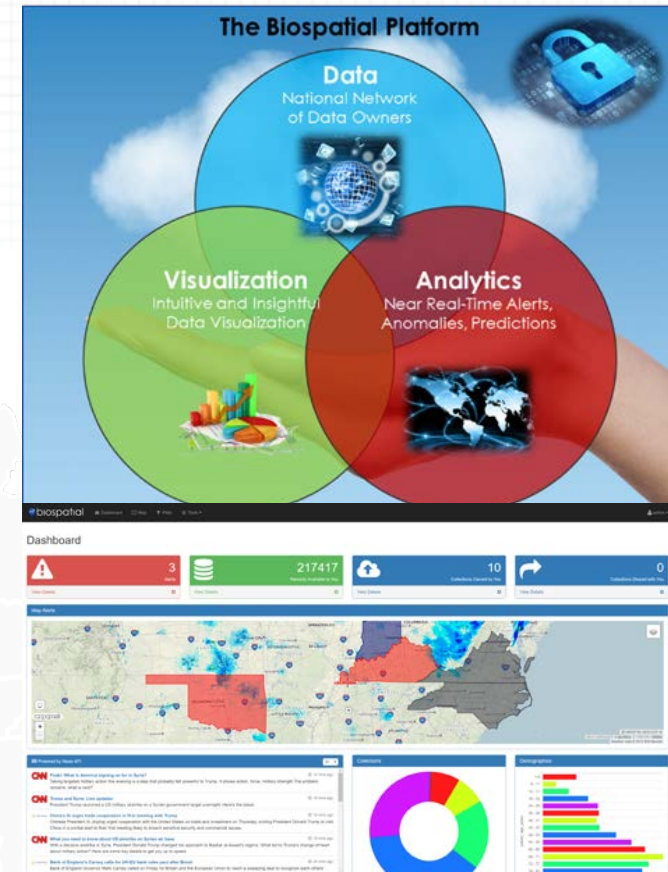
The Biospatial Platform

Data
National Network of Data Owners

Visualization
Intuitive and Insightful Data Visualization

Analytics
Near Real-Time Alerts, Anomalies, Predictions

biospatial

Dashboard

3
Alerts
View Details

217417
Records Available to You
View Details

10
Collections Owned by You
View Details

0
Collections Shared with You
View Details

Map Alerts

CNN
CNN
CNN
CNN

Collections

Demographics